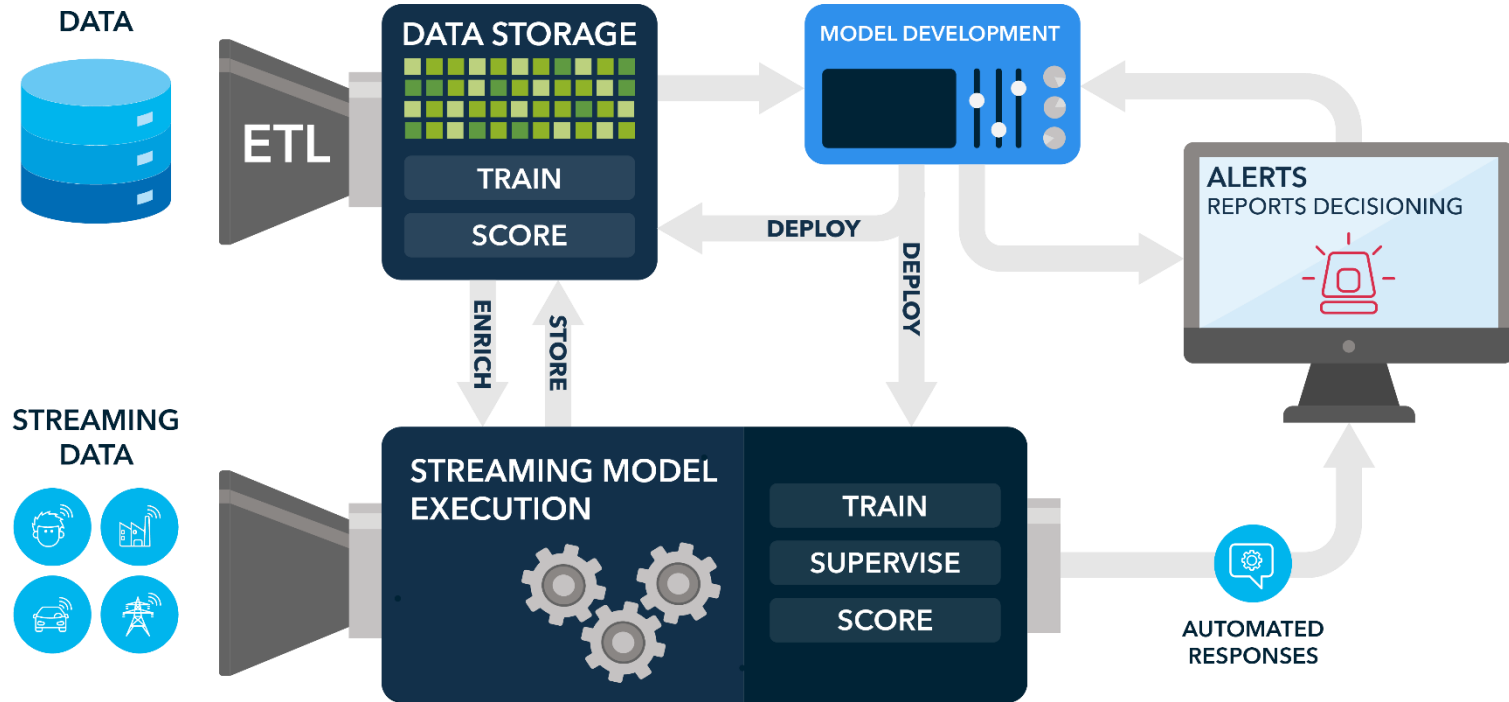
DATA

ETL

DATA STORAGE

TRAIN

SCORE

MODEL DEVELOPMENT

DEPLOY

DEPLOY

ALERTS
REPORTS DECISIONING

ENRICH

STORE

STREAMING DATA

STREAMING MODEL EXECUTION

TRAIN

SUPERVISE

SCORE

AUTOMATED RESPONSES